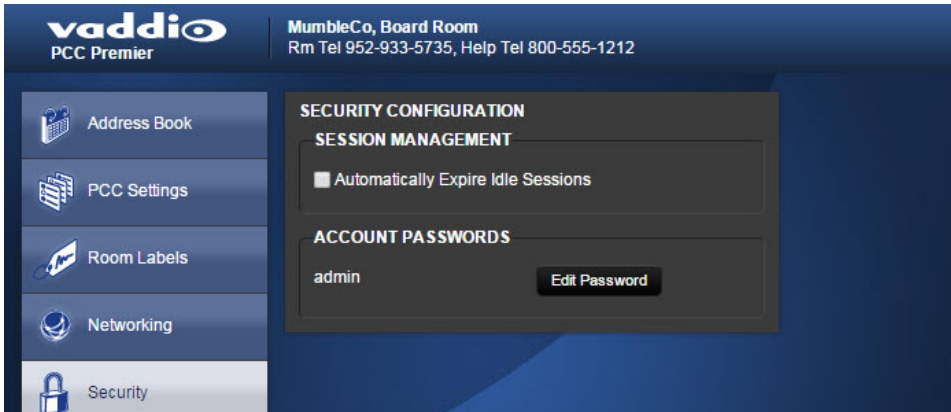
vaddio
PCC Premier

MumbleCo, Board Room
Rm Tel 952-933-5735, Help Tel 800-555-1212

Address Book

PCC Settings

Room Labels

Networking

Security

SECURITY CONFIGURATION

SESSION MANAGEMENT

Automatically Expire Idle Sessions

ACCOUNT PASSWORDS

admin

Edit Password